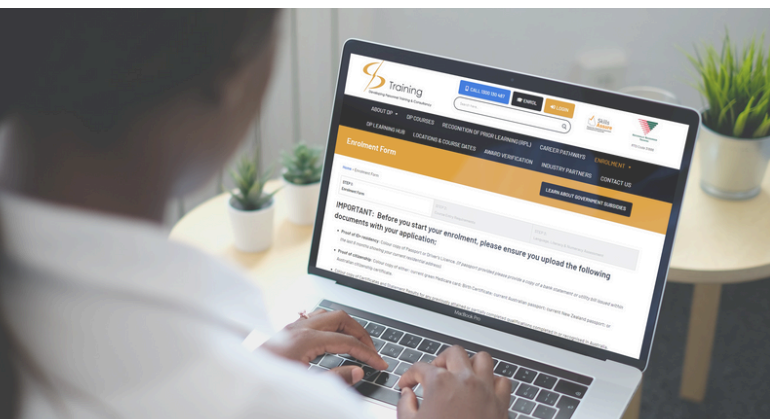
Training

CALL 1800 170 407

EMAIL

LOGIN

Skills Assure Supplier

ABOUT SP

SP COURSES

RECOGNITION OF PRIOR LEARNING (RPL)

CAREER PATHWAYS

ENROLMENT

SP LEARNING HUB

LOCATIONS & COURSE DATES

AWARD VERIFICATION

INDUSTRY PARTNERS

CONTACT US

Enrolment Form

Home / Enrolment Form

STEP 1
Enrolment Form

LEARN ABOUT GOVERNMENT SUBSIDIES

IMPORTANT: Before you start your enrolment, please ensure you upload the following documents with your application:

• Proof of residency: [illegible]

• Proof of citizenship: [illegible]

MacBook Pro